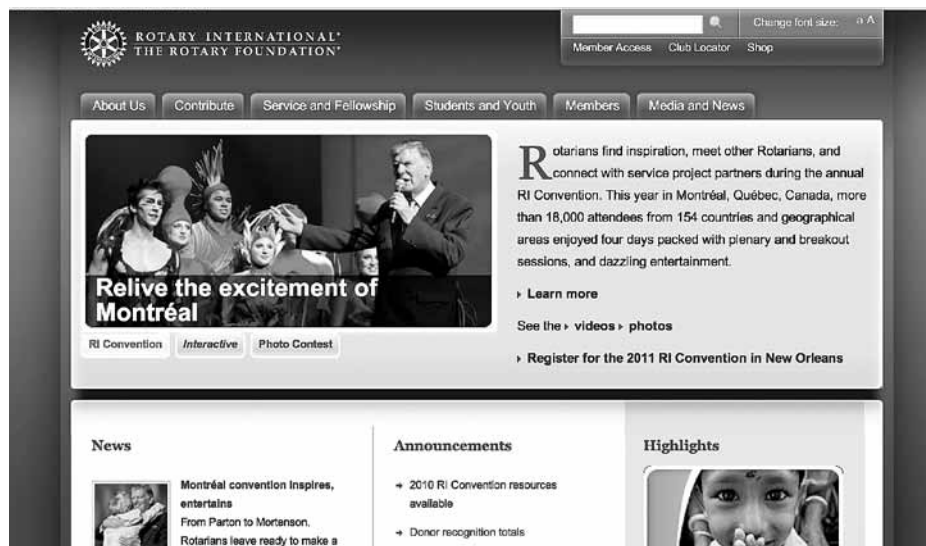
ROTARY INTERNATIONAL®
THE ROTARY FOUNDATION®

Change font size: a A

Member Access Club Locator Shop

About Us Contribute Service and Fellowship Students and Youth Members Media and News

Relive the excitement of Montréal

RI Convention Interactive Photo Contest

Rotarians find inspiration, meet other Rotarians, and connect with service project partners during the annual RI Convention. This year in Montréal, Québec, Canada, more than 18,000 attendees from 154 countries and geographical areas enjoyed four days packed with plenary and breakout sessions, and dazzling entertainment.

Learn more

See the videos photos

Register for the 2011 RI Convention in New Orleans

News

Montréal convention inspires, entertains
From Parton to Mortenson, Rotarians leave ready to make a

Announcements

2010 RI Convention resources available

Donor recognition totals

Highlights